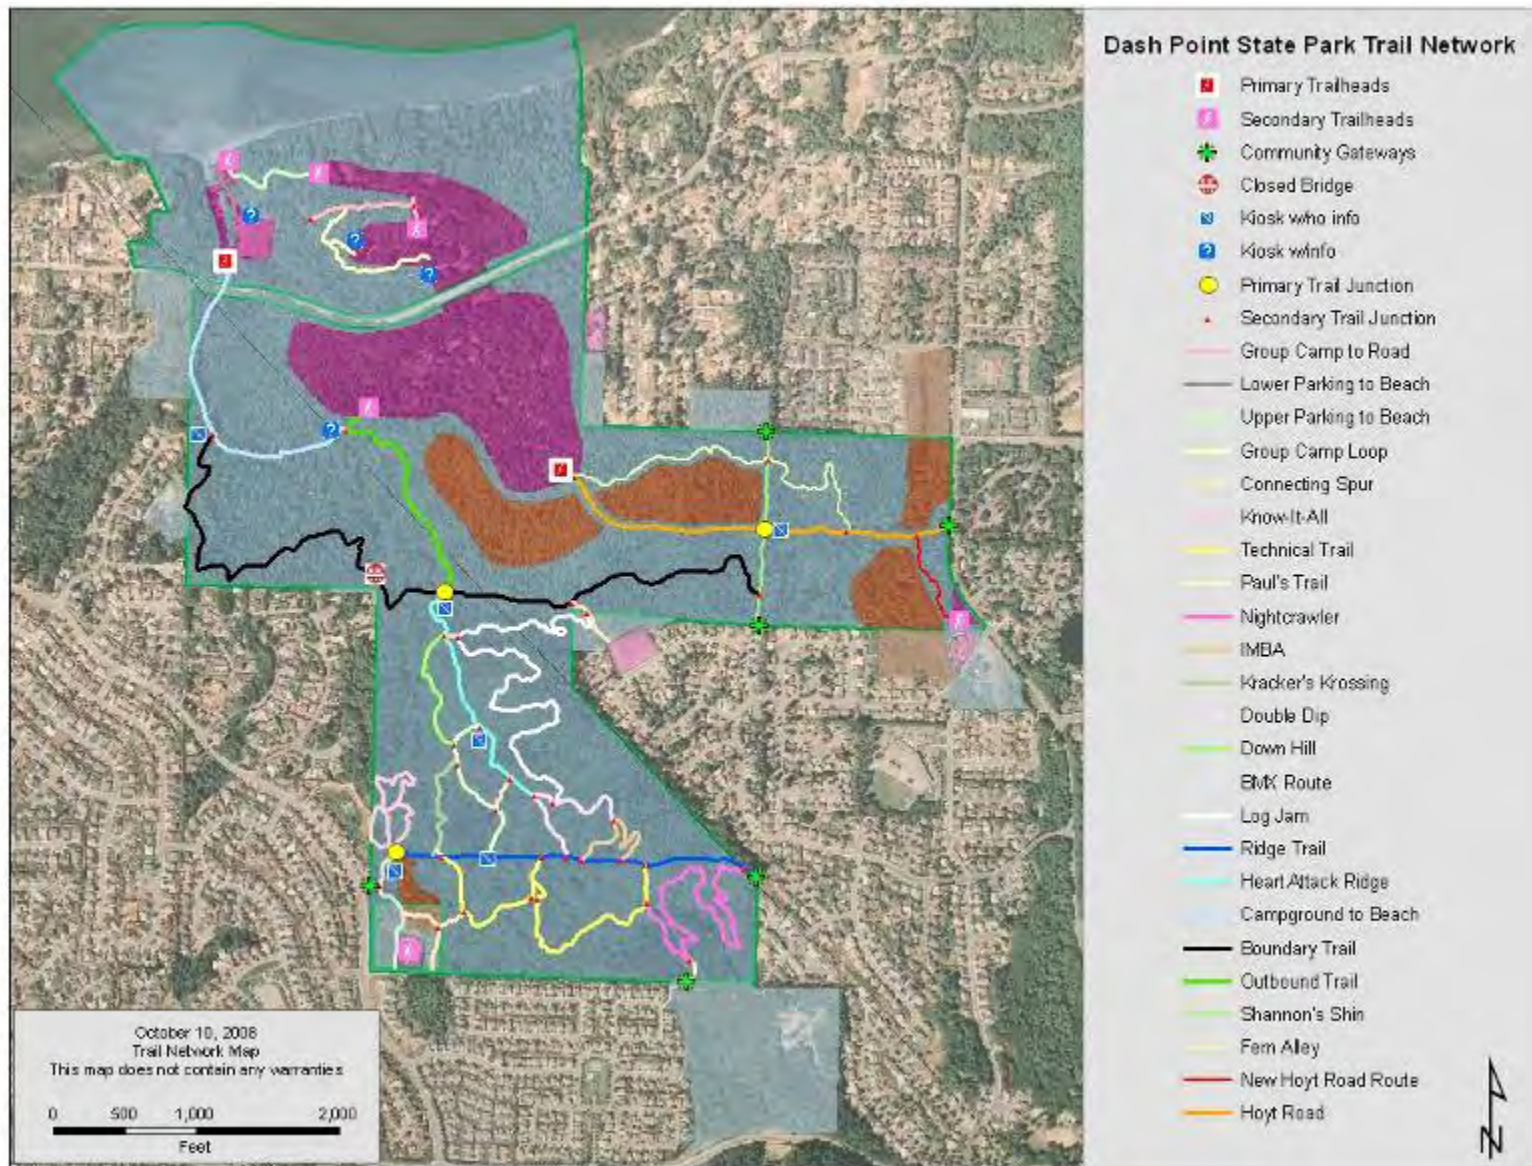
Dash Point State Park Trail Network

Primary Trailheads
Secondary Trailheads
Community Gateways
Closed Bridge
Kiosk w/o info
Kiosk w/info
Primary Trail Junction
Secondary Trail Junction
Group Camp to Road
Lower Parking to Beach
Upper Parking to Beach
Group Camp Loop
Connecting Spur
Know-It-All
Technical Trail
Paul's Trail
Nightcrawler
IMBA
Kracker's Krossing
Double Dip
Down Hill
BMX Route
Log Jam
Ridge Trail
Heart Attack Ridge
Campground to Beach
Boundary Trail
Outbound Trail
Shannon's Shin
Fern Alley
New Hoyt Road Route
Hoyt Road

October 10, 2008
Trail Network Map
This map does not contain any warranties

0 500 1,000 2,000
Feet

N